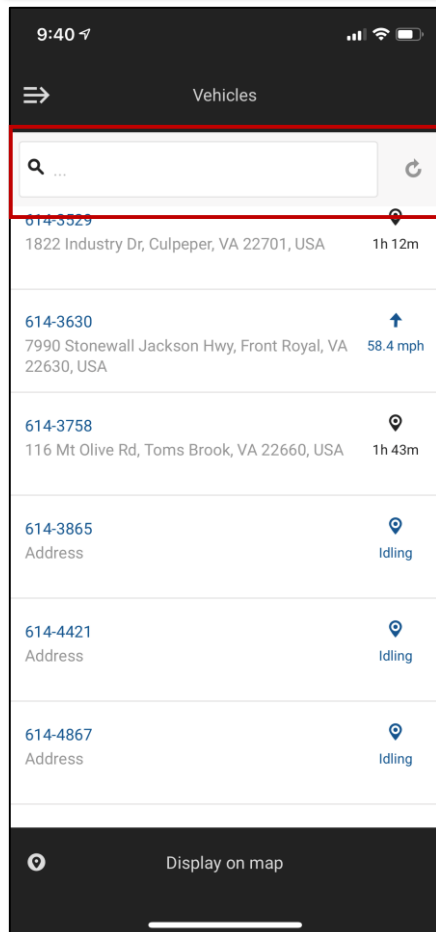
9:40

Vehicles

...

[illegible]
1822 Industry Dr, Culpeper, VA 22701, USA
1h 12m

614-3630
7990 Stonewall Jackson Hwy, Front Royal, VA 22630, USA
58.4 mph

614-3758
116 Mt Olive Rd, Toms Brook, VA 22660, USA
1h 43m

614-3865
Address
Idling

614-4421
Address
Idling

614-4867
Address
Idling

Display on map